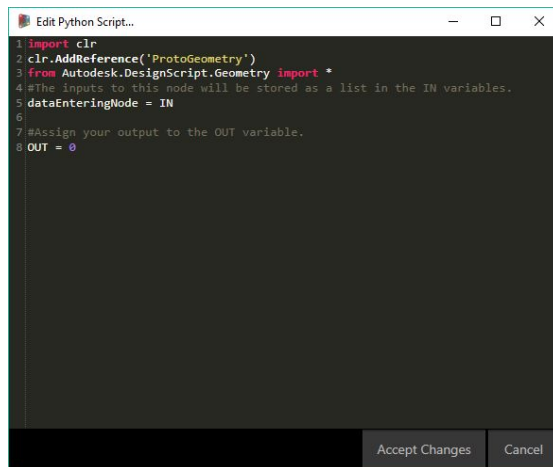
Edit Python Script...

1 import clr
2 clr.AddReference('ProtoGeometry')
3 from Autodesk.DesignScript.Geometry import *
4 #The inputs to this node will be stored as a list in the IN variables.
5 dataEnteringNode = IN
6
7 #Assign your output to the OUT variable.
8 OUT = 0

Accept Changes
Cancel